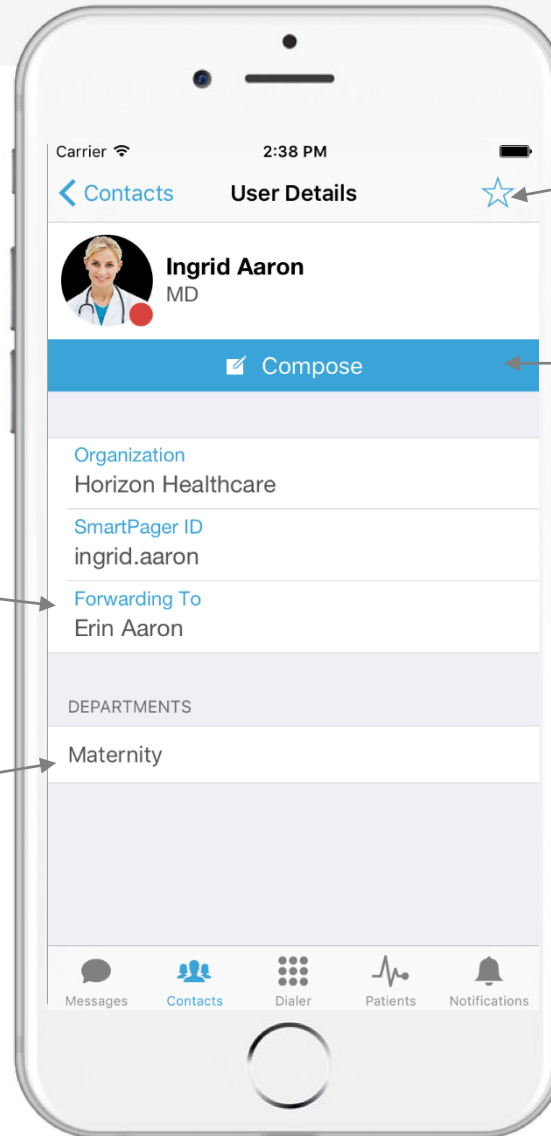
Carrier 2:38 PM

Contacts User Details

Ingrid Aaron
MD

Compose

Organization
Horizon Healthcare

SmartPager ID
ingrid.aaron

Forwarding To
Erin Aaron

DEPARTMENTS

Maternity

Messages Contacts Dialer Patients Notifications